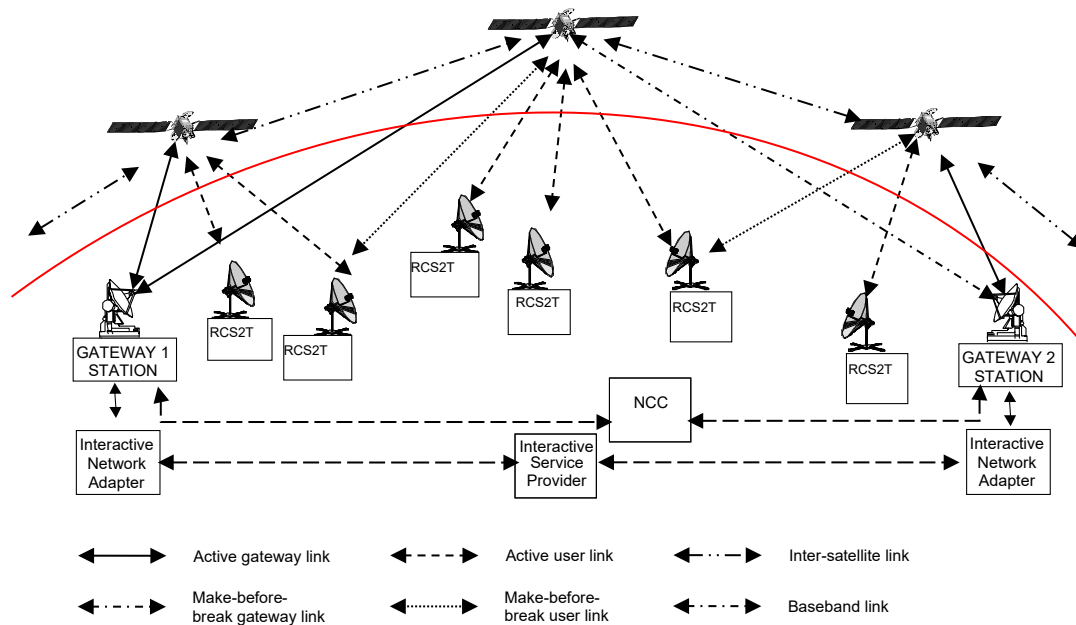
RCS2T

RCS2T

RCS2T

RCS2T

RCS2T

RCS2T

RCS2T

GATEWAY 1 STATION

GATEWAY 2 STATION

NCC

Interactive Network Adapter

Interactive Service Provider

Interactive Network Adapter

Active gateway link

Active user link

Inter-satellite link

Make-before-break gateway link

Make-before-break user link

Baseband link